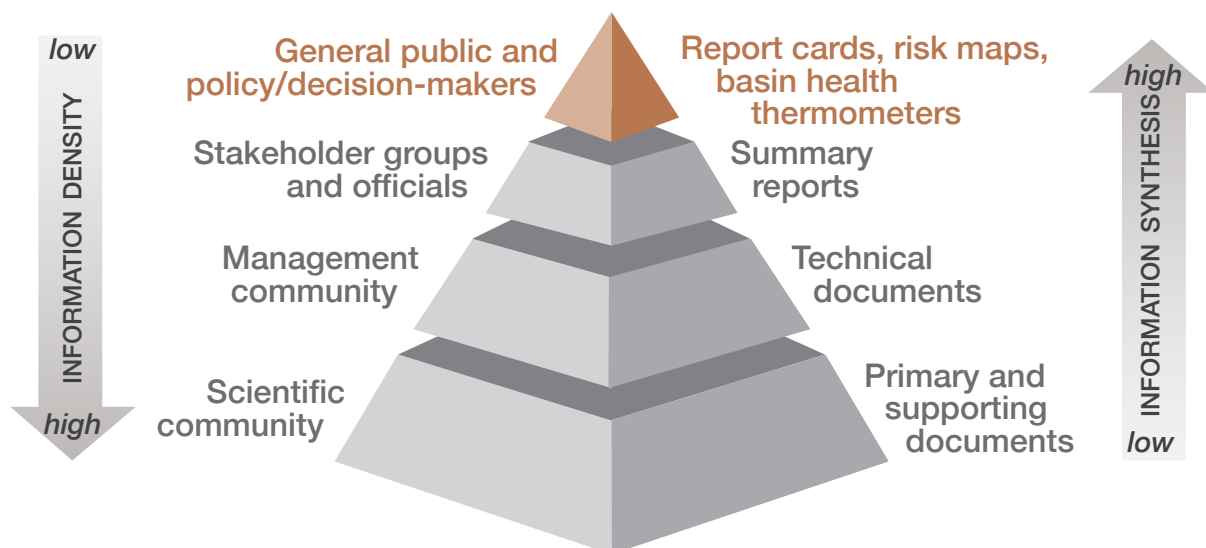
low

INFORMATION DENSITY

high

General public and policy/decision-makers

Report cards, risk maps, basin health thermometers

Stakeholder groups and officials

Summary reports

Management community

Technical documents

Scientific community

Primary and supporting documents

high

INFORMATION SYNTHESIS

low